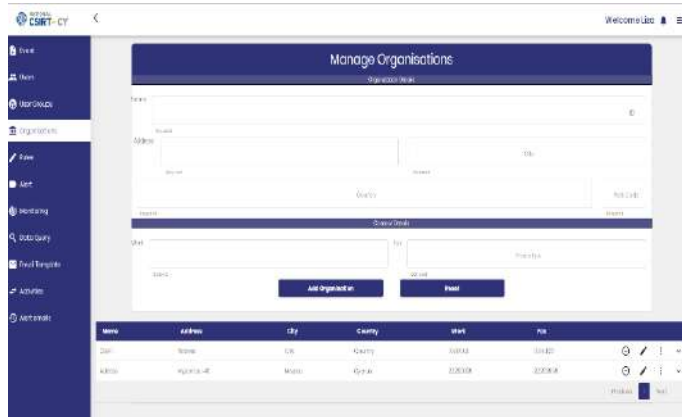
CSIRT-CY

Welcome Lisa

Event
Users
User Groups
Organisations
Rules
Alert
Monitoring
Data Query
Email Template
Activities
Alert Details

Manage Organisations

Organisation Details

Name
ID
Address
City
Country
Post Code

Contact Details

Work
Fax

Add Organisation
Reset

| Name | Address | City | Country | Work | Fax |
|---|---|---|---|---|---|
| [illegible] | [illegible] | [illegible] | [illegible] | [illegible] | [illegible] |
| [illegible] | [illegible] | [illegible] | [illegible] | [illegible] | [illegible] |

Previous
Next